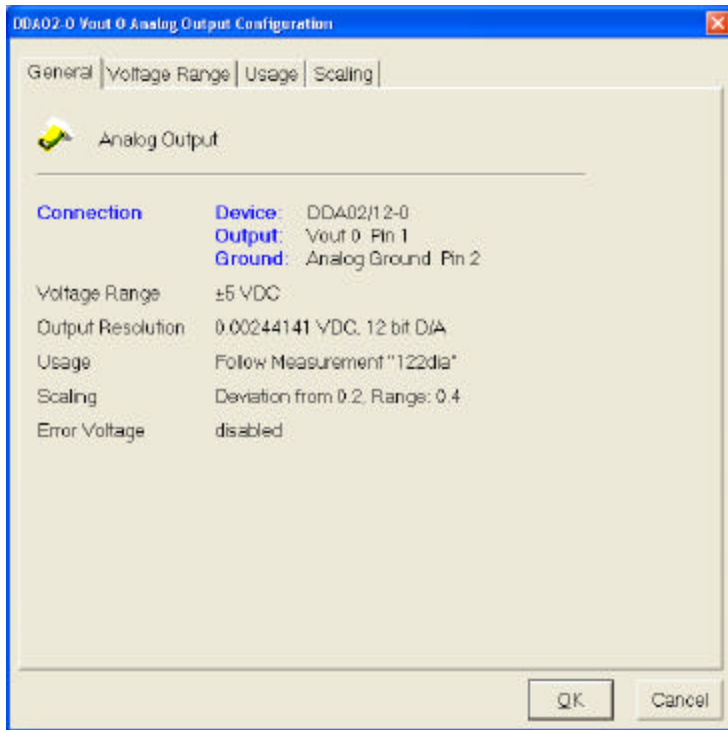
DDA02-0 Vout 0 Analog Output Configuration

General | Voltage Range | Usage | Scaling

Analog Output

| | |
|---|---|
| Connection | Device: DDA02/12-0<br>Output: Vout 0 Pin 1<br>Ground: Analog Ground Pin 2 |
| Voltage Range | ±5 VDC |
| Output Resolution | 0.00244141 VDC, 12 bit D/A |
| Usage | Follow Measurement "122dia" |
| Scaling | Deviation from 0.2, Range: 0.4 |
| Error Voltage | disabled |

OK Cancel